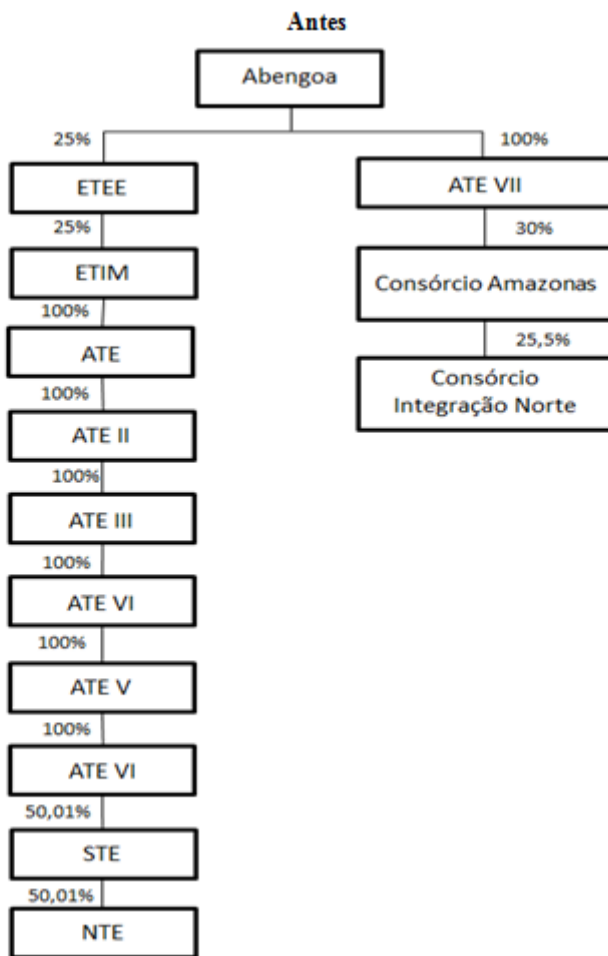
Antes

Abengoa

25%

ETEE

25%

ETIM

100%

ATE

100%

ATE II

100%

ATE III

100%

ATE VI

100%

ATE V

100%

ATE VI

50,01%

STE

50,01%

NTE

100%

ATE VII

30%

Consórcio Amazonas

25,5%

Consórcio Integração Norte